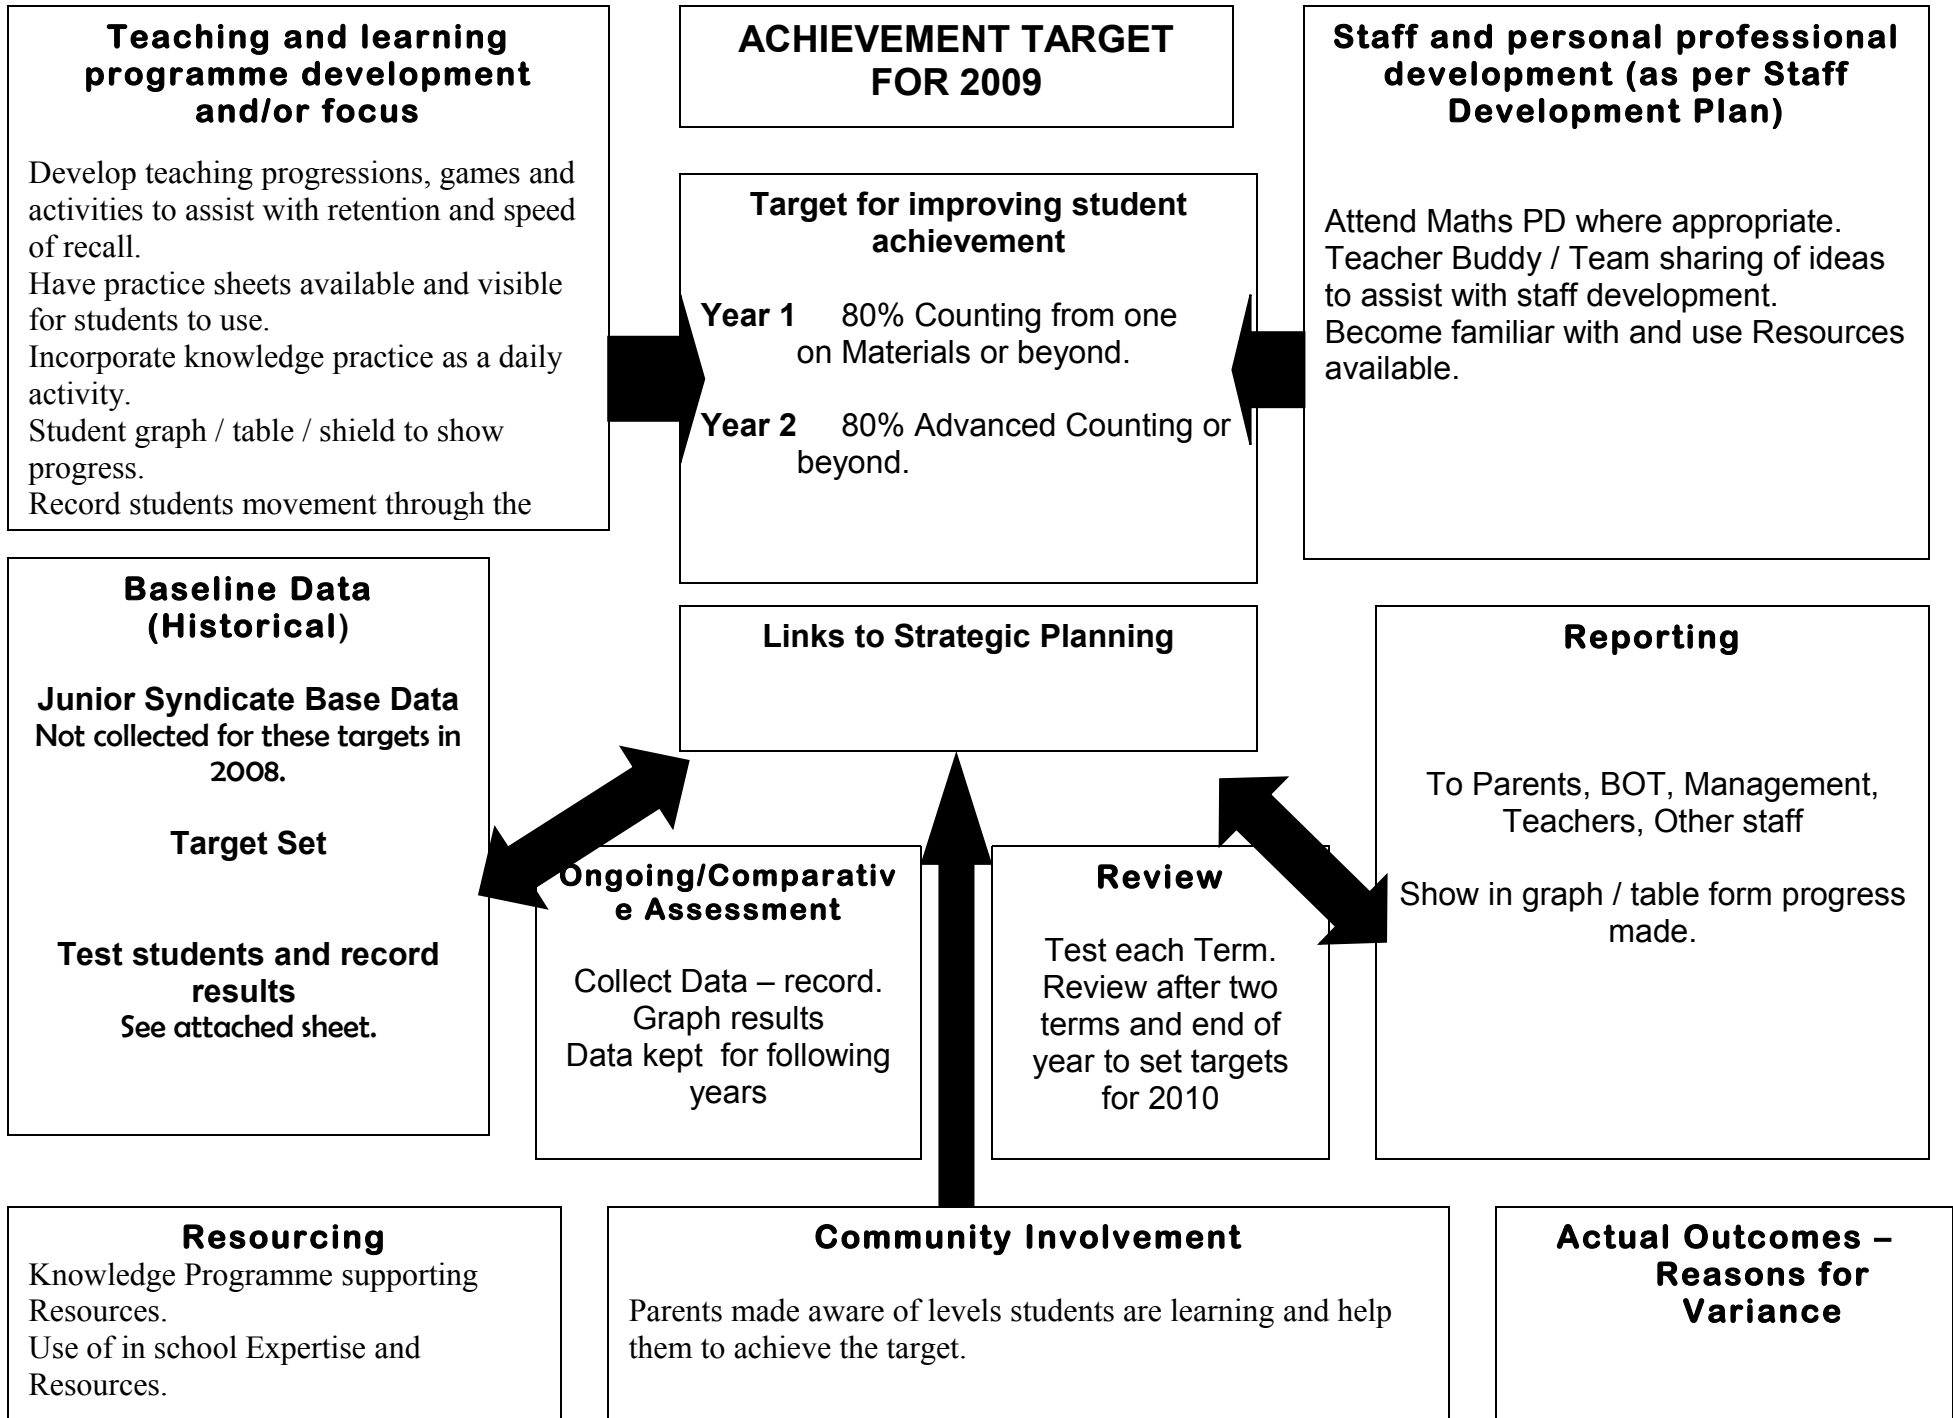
Teaching and learning programme development and/or focus

Develop teaching progressions, games and activities to assist with retention and speed of recall.
Have practice sheets available and visible for students to use.
Incorporate knowledge practice as a daily activity.
Student graph / table / shield to show progress.
Record students movement through the

ACHIEVEMENT TARGET FOR 2009

Target for improving student achievement

Year 1 80% Counting from one on Materials or beyond.

Year 2 80% Advanced Counting or beyond.

Staff and personal professional development (as per Staff Development Plan)

Attend Maths PD where appropriate.
Teacher Buddy / Team sharing of ideas to assist with staff development.
Become familiar with and use Resources available.

Baseline Data (Historical)

Junior Syndicate Base Data
Not collected for these targets in 2008.

Target Set

Test students and record results
See attached sheet.

Links to Strategic Planning

Reporting

To Parents, BOT, Management, Teachers, Other staff

Show in graph / table form progress made.

Ongoing/Comparative Assessment

Collect Data – record.
Graph results
Data kept for following years

Review

Test each Term.
Review after two terms and end of year to set targets for 2010

Resourcing
Knowledge Programme supporting Resources.
Use of in school Expertise and Resources.

Community Involvement

Parents made aware of levels students are learning and help them to achieve the target.

Actual Outcomes – Reasons for Variance